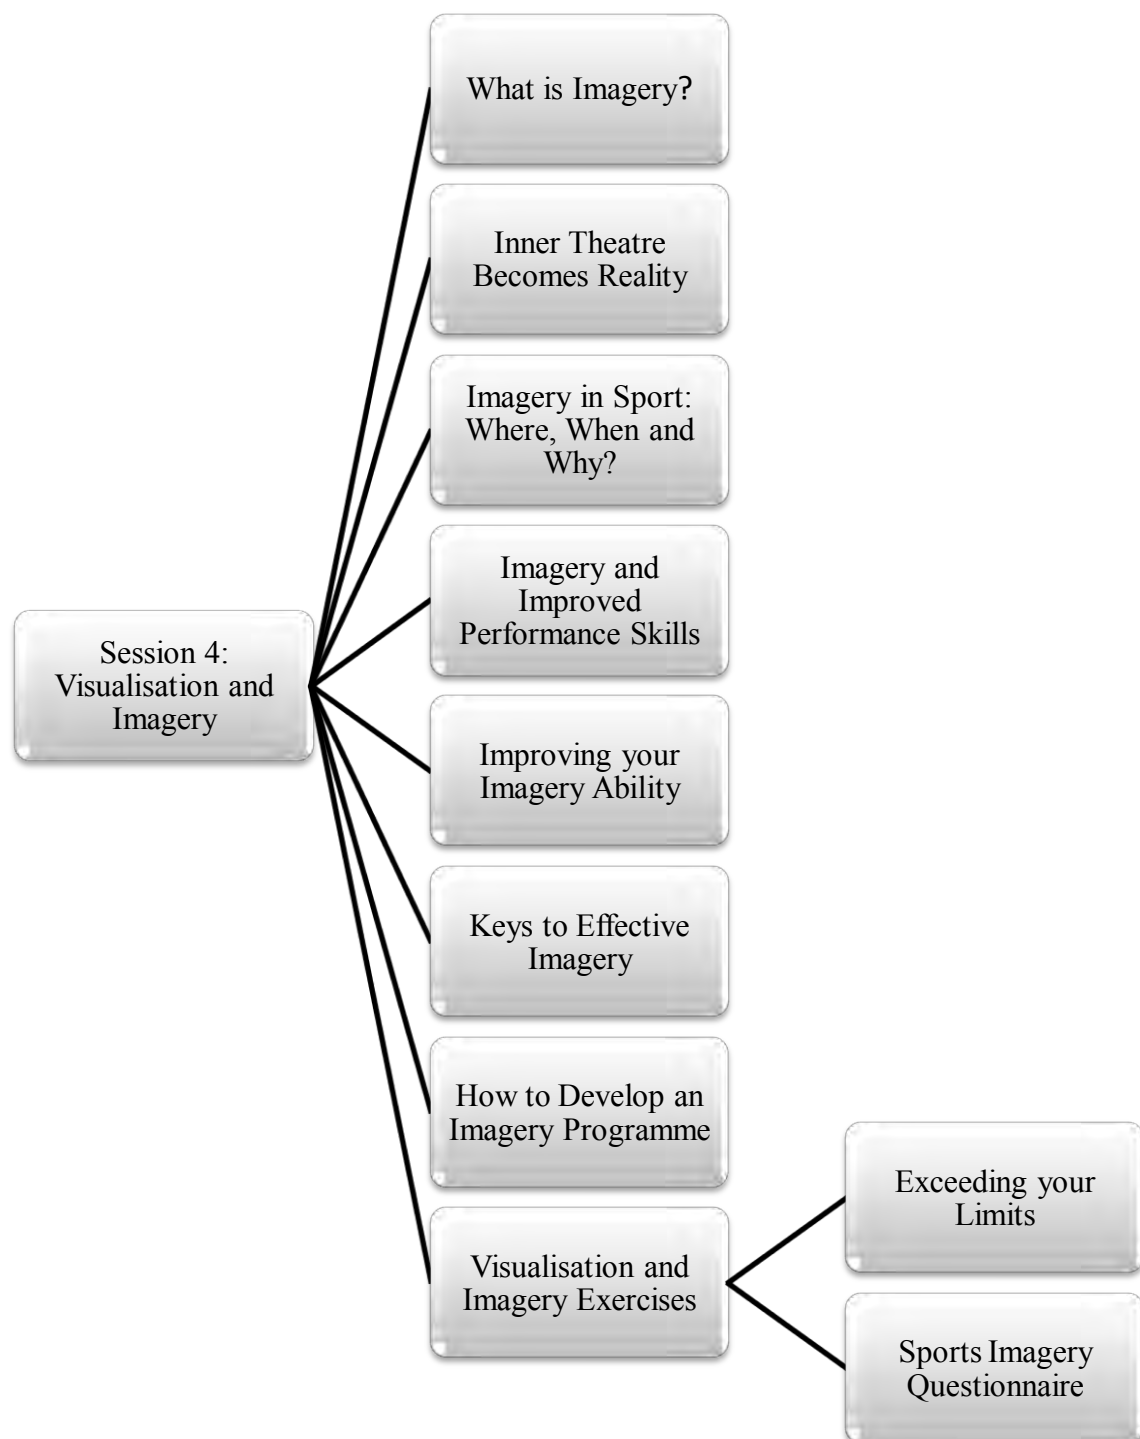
Session 4: Visualisation and Imagery

What is Imagery?

Inner Theatre Becomes Reality

Imagery in Sport: Where, When and Why?

Imagery and Improved Performance Skills

Improving your Imagery Ability

Keys to Effective Imagery

How to Develop an Imagery Programme

Visualisation and Imagery Exercises

Exceeding your Limits

Sports Imagery Questionnaire